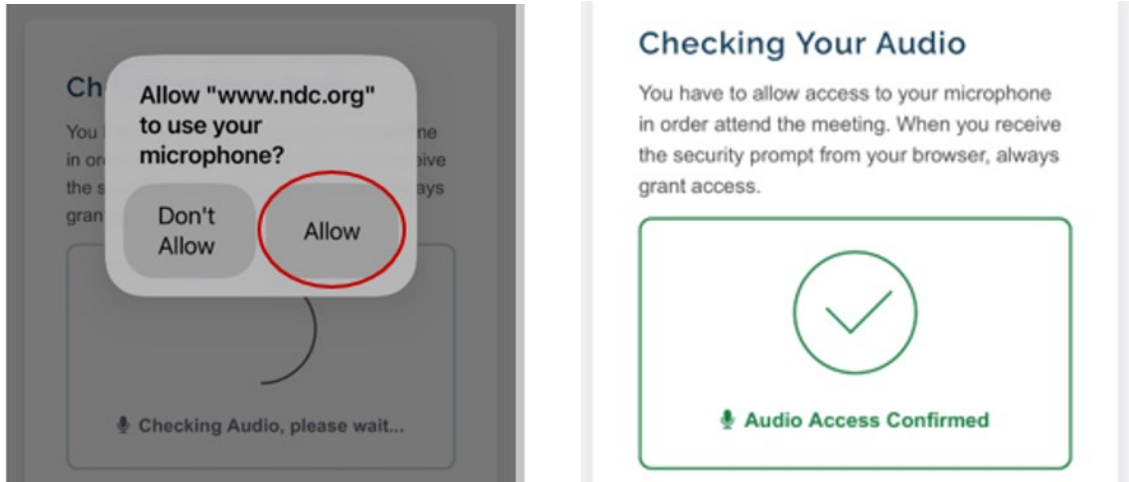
Ch

You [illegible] ne
in or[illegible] eive
the s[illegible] ays
gran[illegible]

Allow "www.ndc.org" to use your microphone?

Don't Allow

Allow

Checking Audio, please wait...

Checking Your Audio

You have to allow access to your microphone in order attend the meeting. When you receive the security prompt from your browser, always grant access.

Audio Access Confirmed